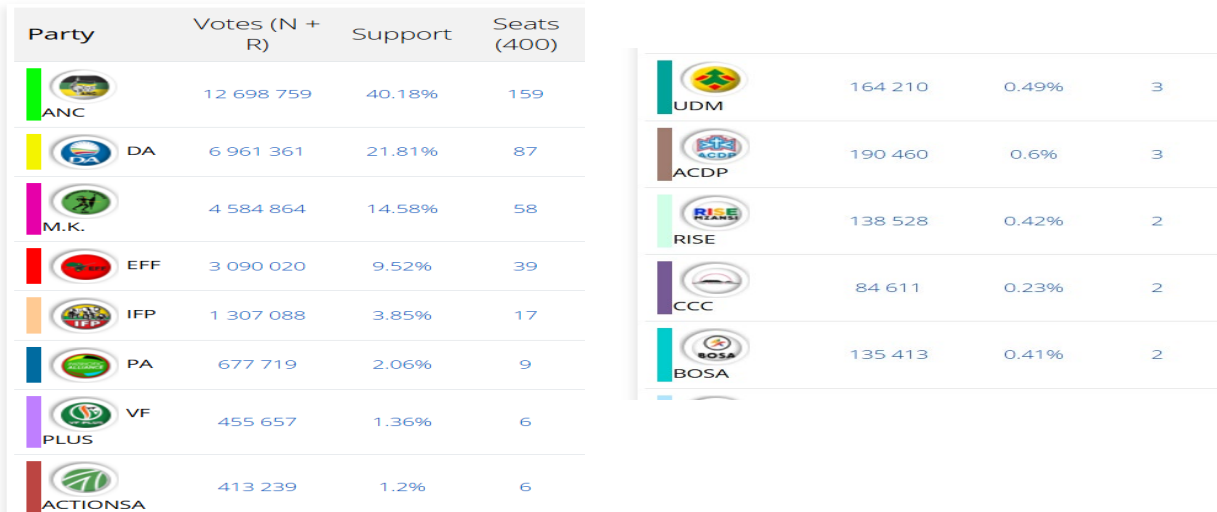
| Party | Votes (N + R) | Support | Seats (400) |
|---|---|---|---|
| ANC | 12 698 759 | 40.18% | 159 |
| DA | 6 961 361 | 21.81% | 87 |
| M.K. | 4 584 864 | 14.58% | 58 |
| EFF | 3 090 020 | 9.52% | 39 |
| IFP | 1 307 088 | 3.85% | 17 |
| PA | 677 719 | 2.06% | 9 |
| VF PLUS | 455 657 | 1.36% | 6 |
| ACTIONSA | 413 239 | 1.2% | 6 |

| | | | |
|---|---|---|---|
| UDM | 164 210 | 0.49% | 3 |
| ACDP | 190 460 | 0.6% | 3 |
| RISE | 138 528 | 0.42% | 2 |
| CCC | 84 611 | 0.23% | 2 |
| BOSA | 135 413 | 0.41% | 2 |